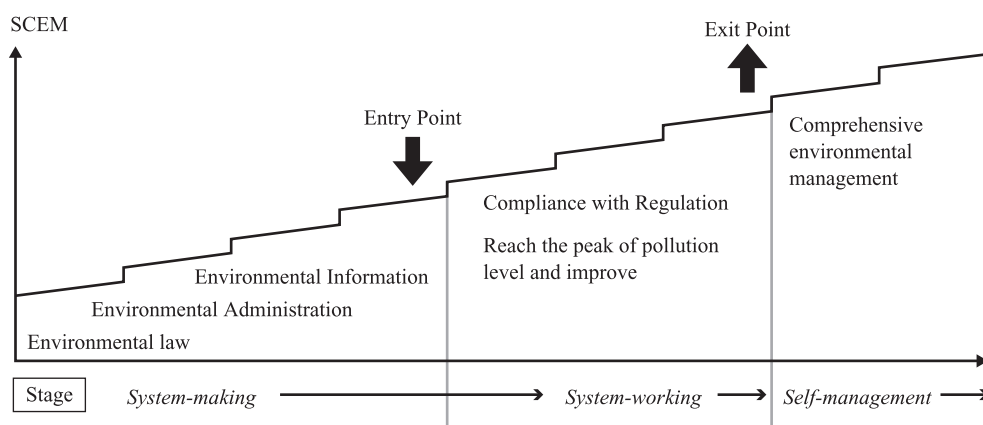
SCEM

Exit Point

Entry Point

Comprehensive environmental management

Compliance with Regulation

Reach the peak of pollution level and improve

Environmental Information

Environmental Administration

Environmental law

Stage

System-making

System-working

Self-management